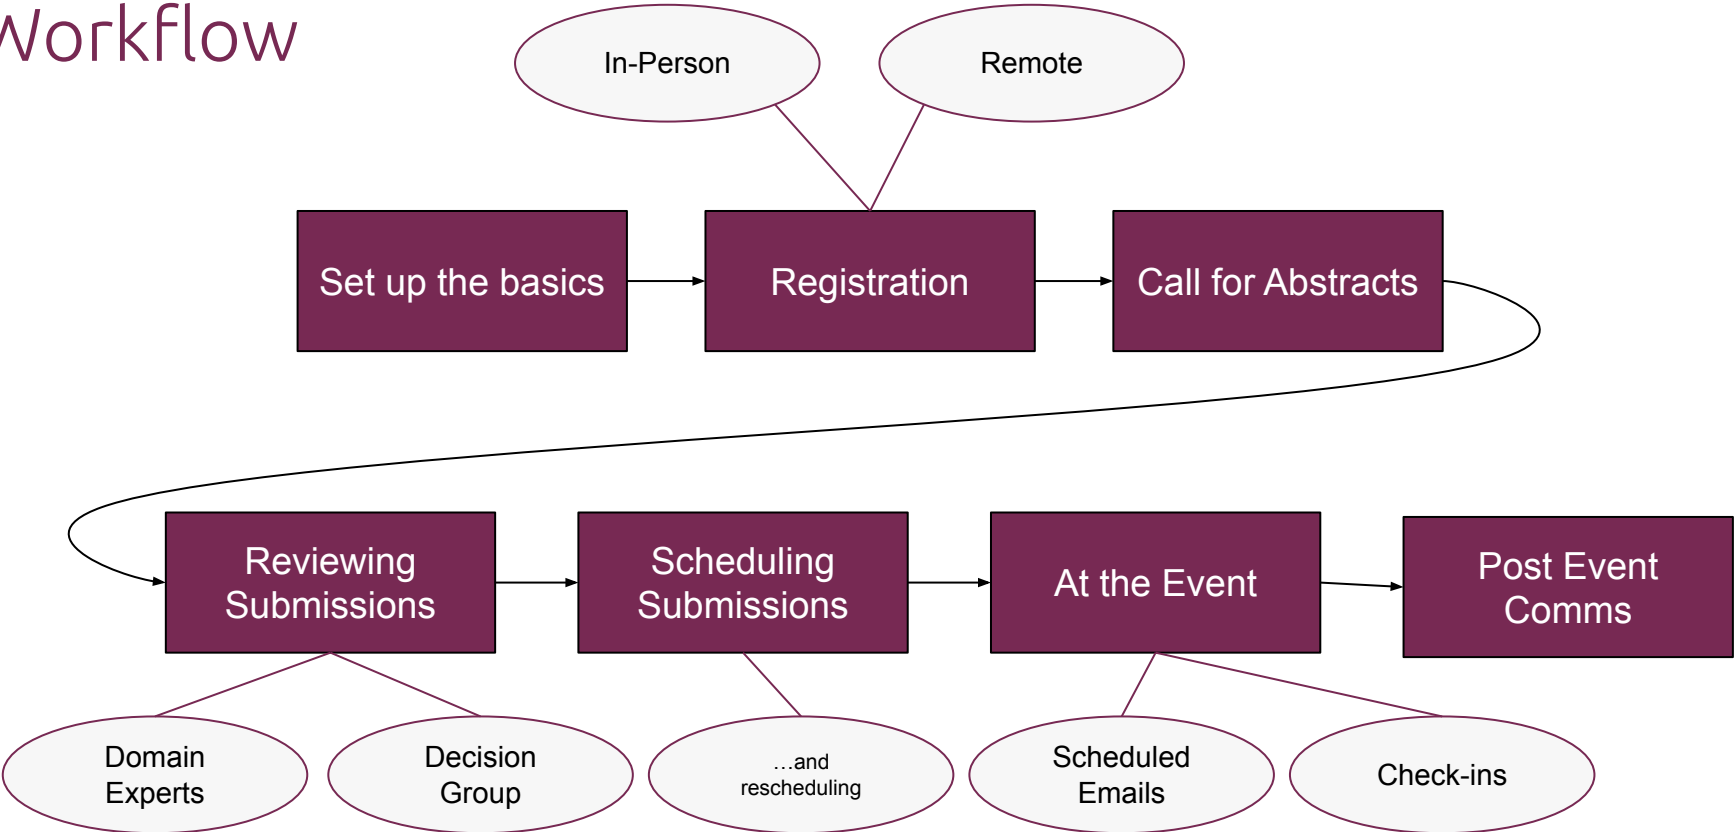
Workflow

In-Person

Remote

Set up the basics

Registration

Call for Abstracts

Reviewing Submissions

Scheduling Submissions

At the Event

Post Event Comms

Domain Experts

Decision Group

…and rescheduling

Scheduled Emails

Check-ins